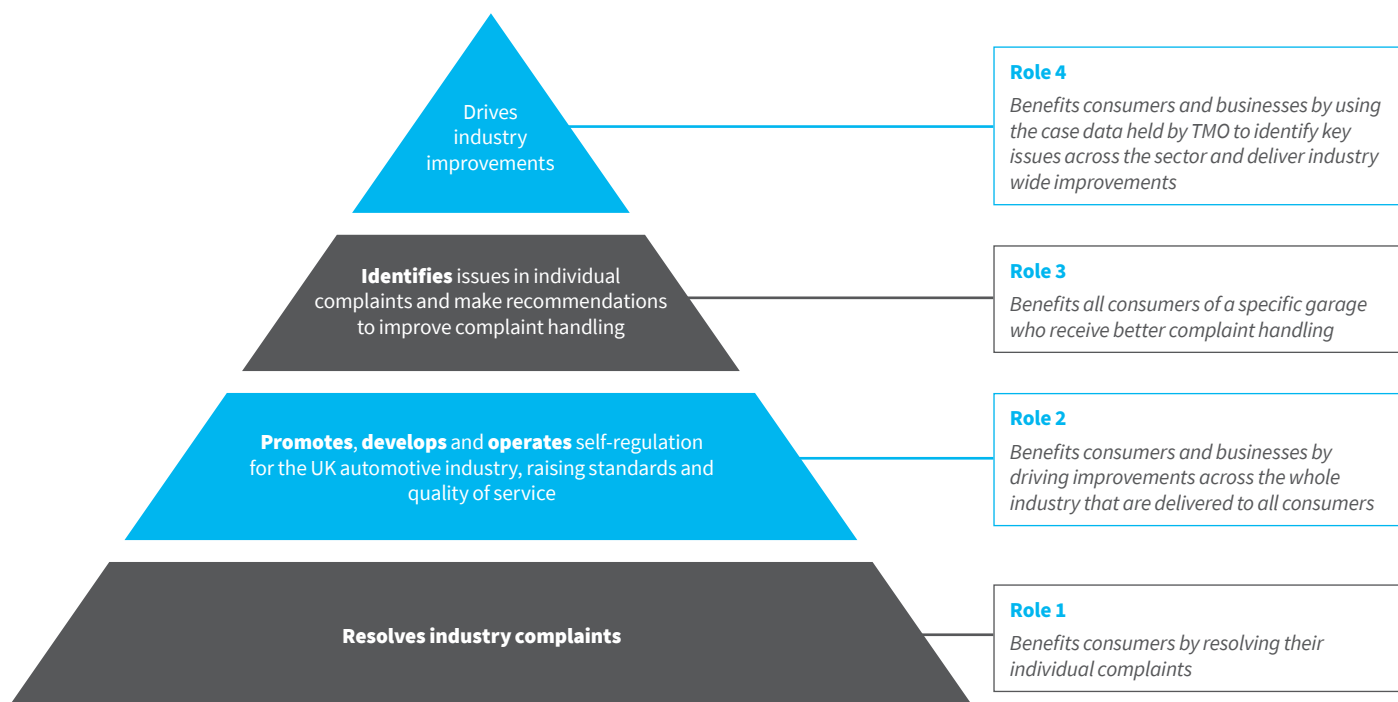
Drives industry improvements

Role 4
Benefits consumers and businesses by using the case data held by TMO to identify key issues across the sector and deliver industry wide improvements

Identifies issues in individual complaints and make recommendations to improve complaint handling

Role 3
Benefits all consumers of a specific garage who receive better complaint handling

Promotes, develops and operates self-regulation for the UK automotive industry, raising standards and quality of service

Role 2
Benefits consumers and businesses by driving improvements across the whole industry that are delivered to all consumers

Resolves industry complaints

Role 1
Benefits consumers by resolving their individual complaints